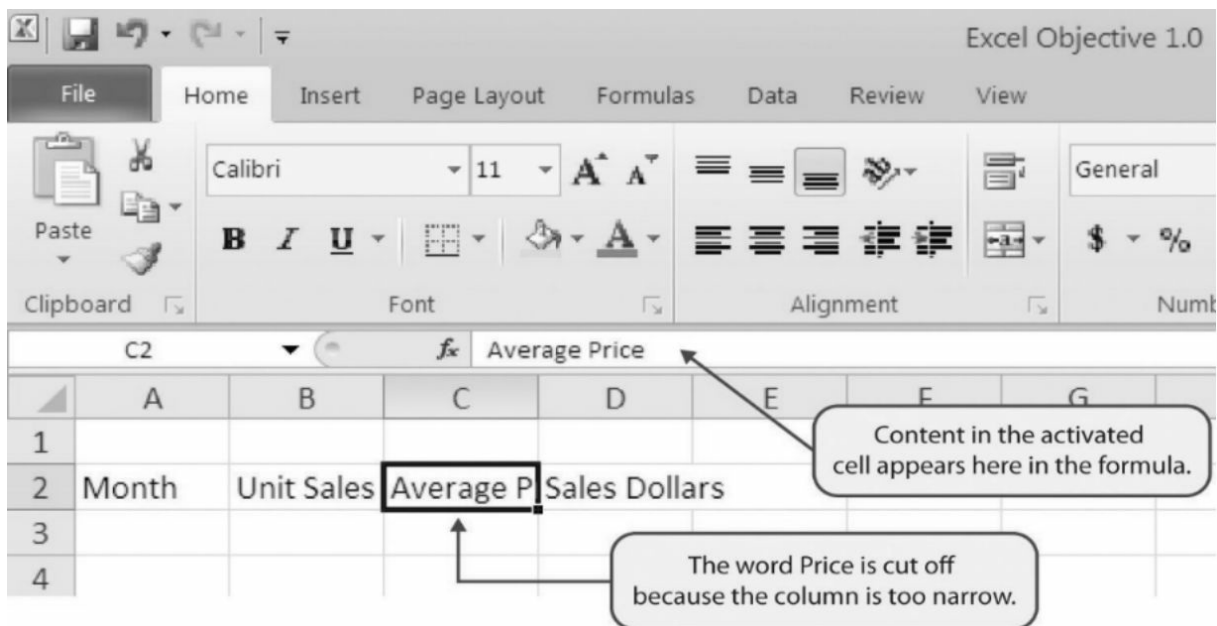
Excel Objective 1.0

File Home Insert Page Layout Formulas Data Review View

Paste

Clipboard

Calibri 11

B I U

Font

Alignment

General

$ %

Numb

C2

$f_x$ Average Price

| | A | B | C | D | E | F | G |
|---|---|---|---|---|---|---|---|
| 1 | | | | | | | |
| 2 | Month | Unit Sales | Average P | Sales Dollars | | | |
| 3 | | | | | | | |
| 4 | | | | | | | |

Content in the activated cell appears here in the formula.

The word Price is cut off because the column is too narrow.